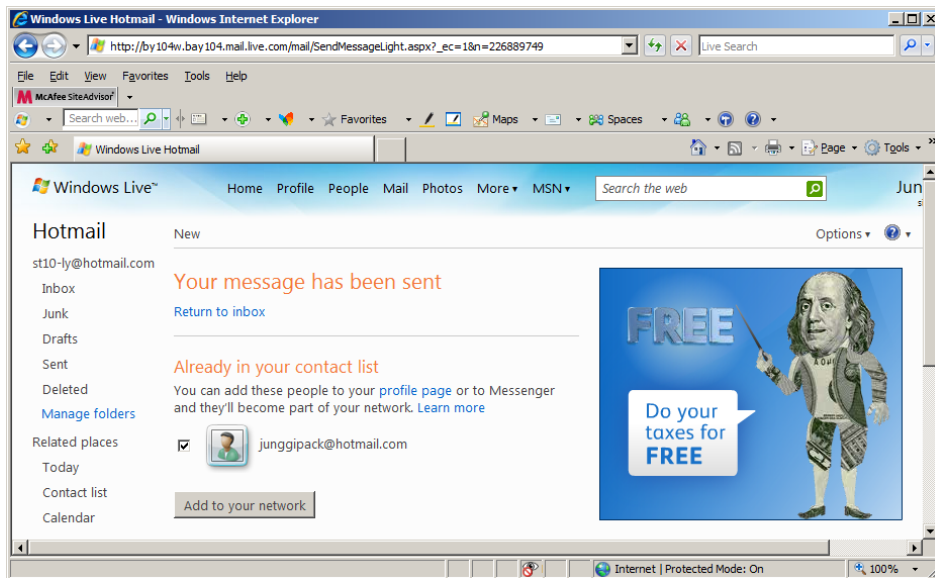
Windows Live Hotmail - Windows Internet Explorer

http://by104w.bay104.mail.live.com/mail/SendMessageLight.aspx?_ec=1&n=226889749

Live Search

File Edit View Favorites Tools Help

McAfee SiteAdvisor

Search web...

Favorites

Maps

Spaces

Windows Live Hotmail

Page

Tools

Windows Live™

Home Profile People Mail Photos More MSN

Search the web

Jun

Hotmail

New

Options

st10-ly@hotmail.com

Inbox

Junk

Drafts

Sent

Deleted

Manage folders

Related places

Today

Contact list

Calendar

Your message has been sent

Return to inbox

Already in your contact list

You can add these people to your profile page or to Messenger and they'll become part of your network. Learn more

junggipack@hotmail.com

Add to your network

FREE

Do your taxes for FREE

Internet | Protected Mode: On

100%